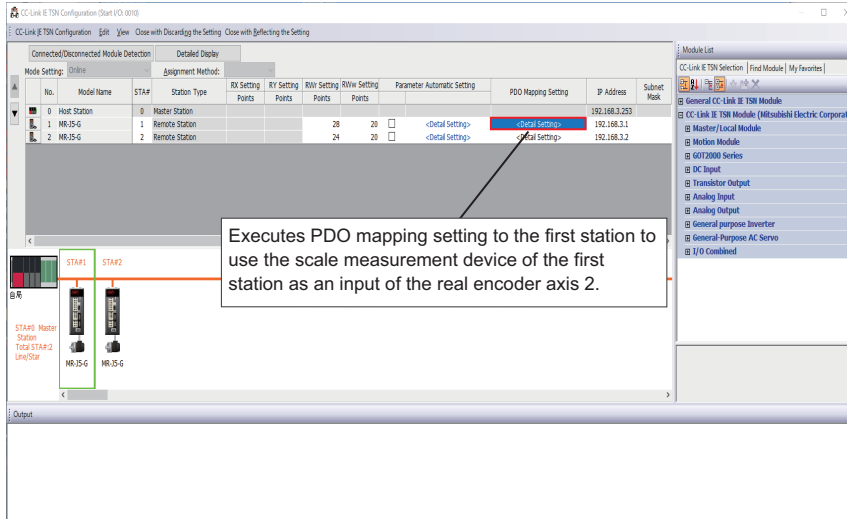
CC-Link IE TSN Configuration (Start I/O: 0010)

CC-Link IE TSN Configuration Edit View Close with Discarding the Setting Close with Reflecting the Setting

Connected/Disconnected Module Detection Detailed Display

Mode Setting: Online Assignment Method:

| No. | Model Name | STA# | Station Type | RX Setting Points | RY Setting Points | RWr Setting Points | RWw Setting Points | Parameter Automatic Setting | PDO Mapping Setting | IP Address | Subnet Mask |
|---|---|---|---|---|---|---|---|---|---|---|---|
| 0 | Host Station | 0 | Master Station | | | | | | | 192.168.3.253 | |
| 1 | MR-J5-G | 1 | Remote Station | | | 28 | 20 | ☐ | <Detail Setting> | <Detail Setting> | 192.168.3.1 |
| 2 | MR-J5-G | 2 | Remote Station | | | 24 | 20 | ☐ | <Detail Setting> | <Detail Setting> | 192.168.3.2 |

Executes PDO mapping setting to the first station to use the scale measurement device of the first station as an input of the real encoder axis 2.

STA#1 STA#2

自局

STA#0 Master Station
Total STA#:2
Line/Star

MR-J5-G MR-J5-G

Output

Module List

CC-Link IE TSN Selection Find Module My Favorites

General CC-Link IE TSN Module
CC-Link IE TSN Module (Mitsubishi Electric Corporat
Master/Local Module
Motion Module
GOT2000 Series
DC Input
Transistor Output
Analog Input
Analog Output
General purpose Inverter
General-Purpose AC Servo
I/O Combined